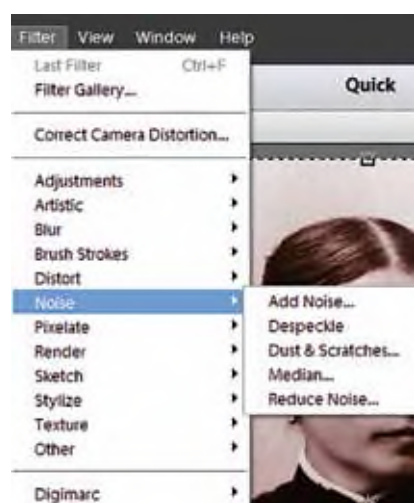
Filter View Window Help

Last Filter Ctrl+F
Filter Gallery...

Quick

Correct Camera Distortion...

Adjustments
Artistic
Blur
Brush Strokes
Distort
Noise
Pixelate
Render
Sketch
Stylize
Texture
Other

Add Noise...
Despeckle
Dust & Scratches...
Median...
Reduce Noise...

Digimarc